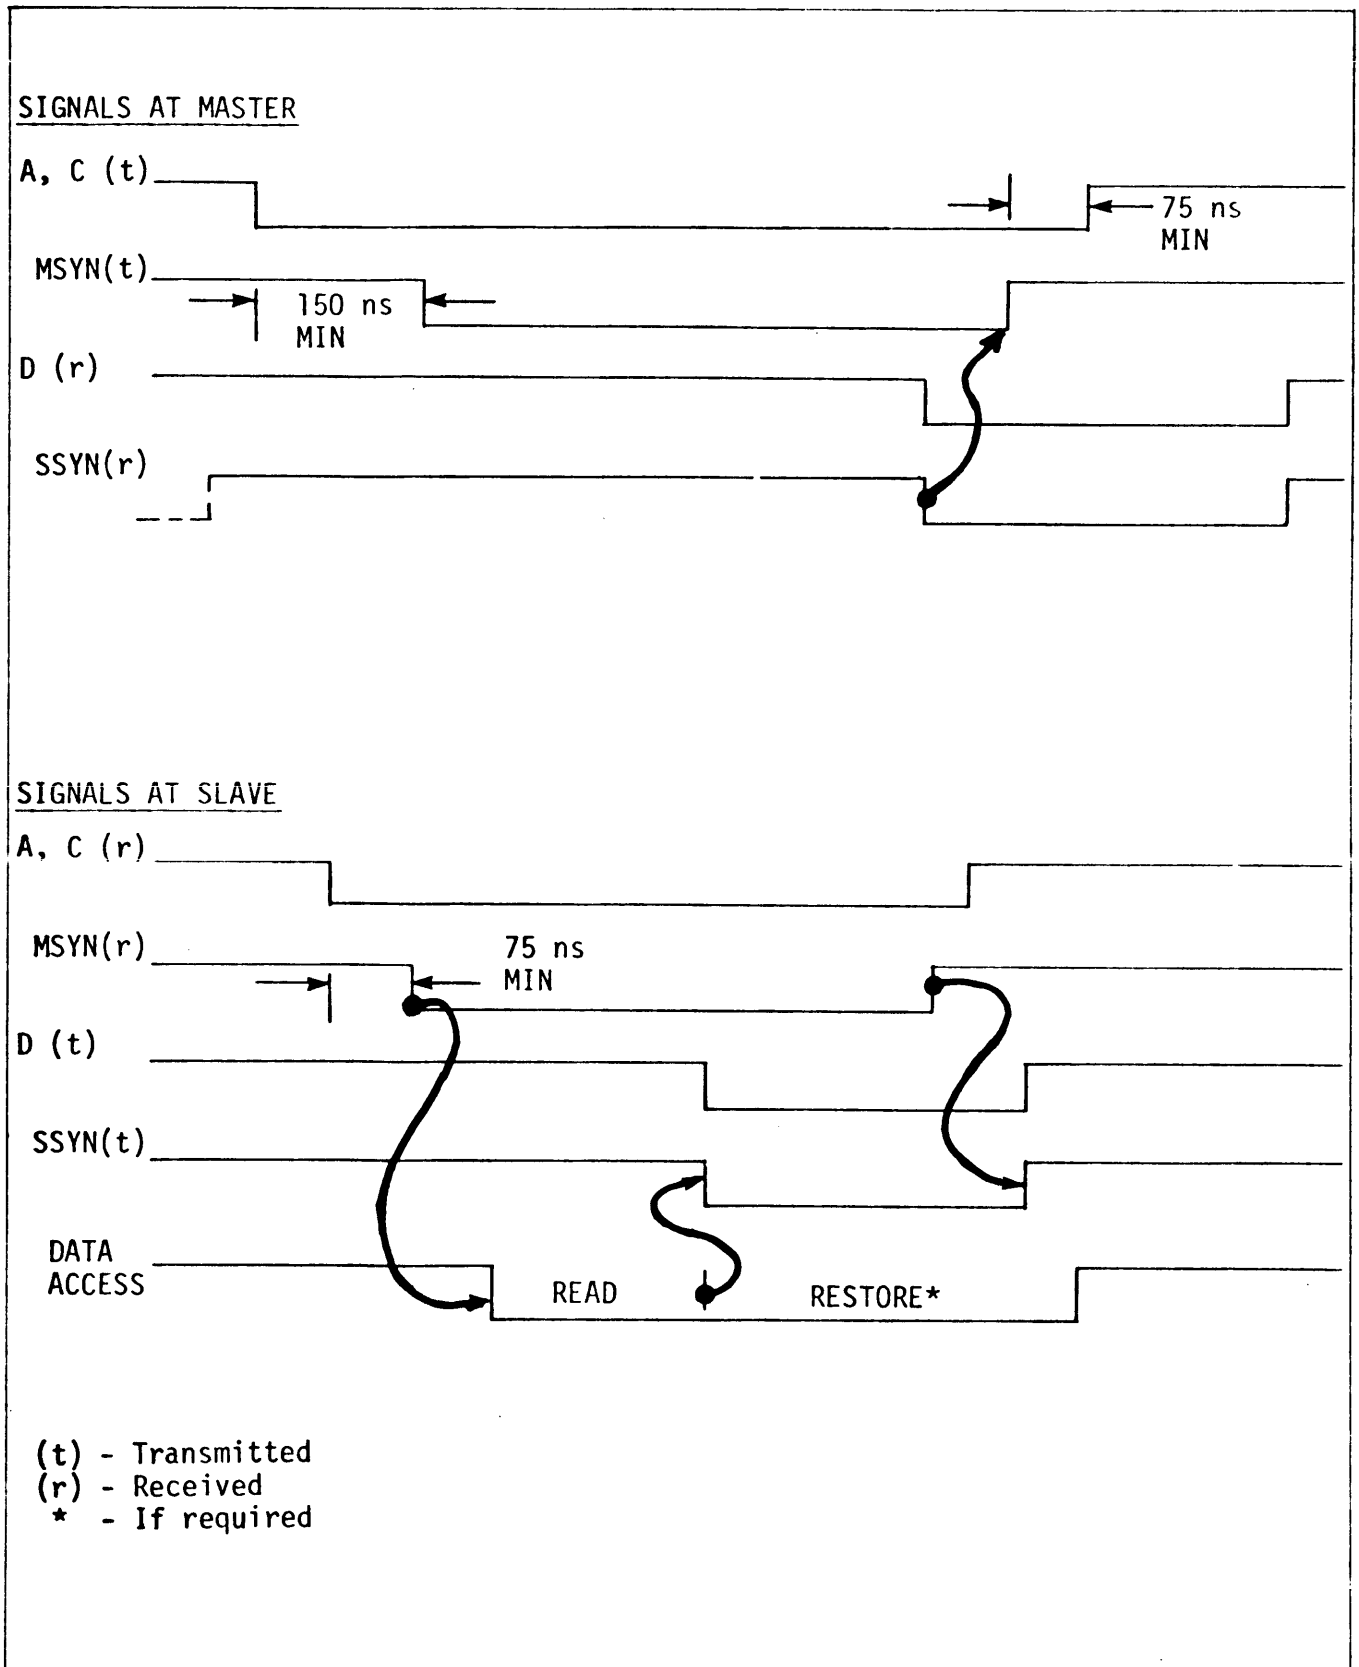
SIGNALS AT MASTER

A, C (t)

75 ns MIN

MSYN(t)

150 ns MIN

D (r)

SSYN(r)

SIGNALS AT SLAVE

A, C (r)

MSYN(r)

75 ns MIN

D (t)

SSYN(t)

DATA ACCESS

READ

RESTORE*

(t) - Transmitted
(r) - Received
* - If required